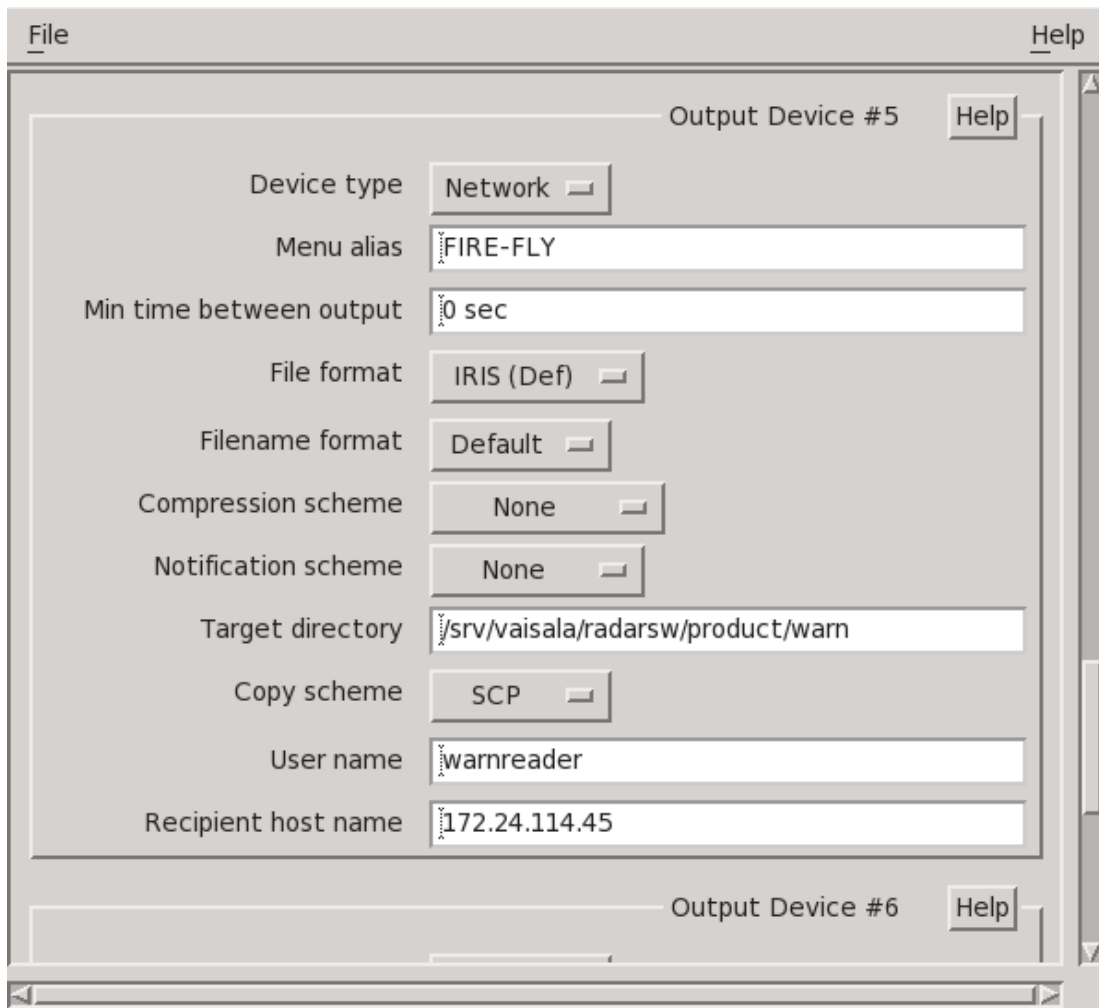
File Help

Output Device #5 Help

Device type Network

Menu alias FIRE-FLY

Min time between output 0 sec

File format IRIS (Def)

Filename format Default

Compression scheme None

Notification scheme None

Target directory /srv/vaisala/radarsw/product/warn

Copy scheme SCP

User name warnreader

Recipient host name 172.24.114.45

Output Device #6 Help